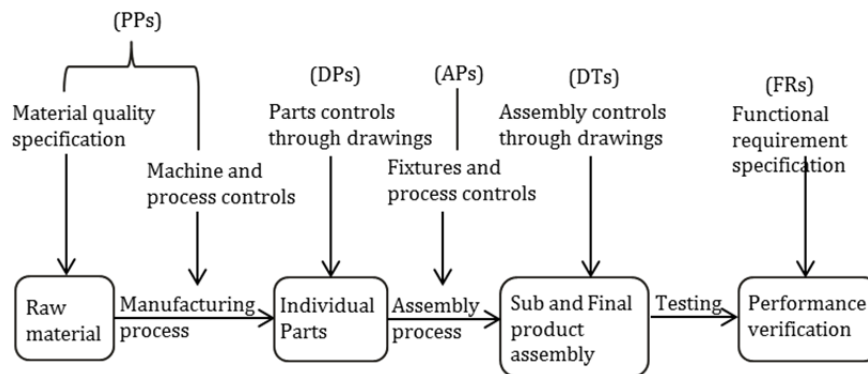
(PPs)

Material quality specification

Machine and process controls

(DPs)

Parts controls through drawings

(APs)

Fixtures and process controls

(DTs)

Assembly controls through drawings

(FRs)

Functional requirement specification

Raw material

Manufacturing process

Individual Parts

Assembly process

Sub and Final product assembly

Testing

Performance verification